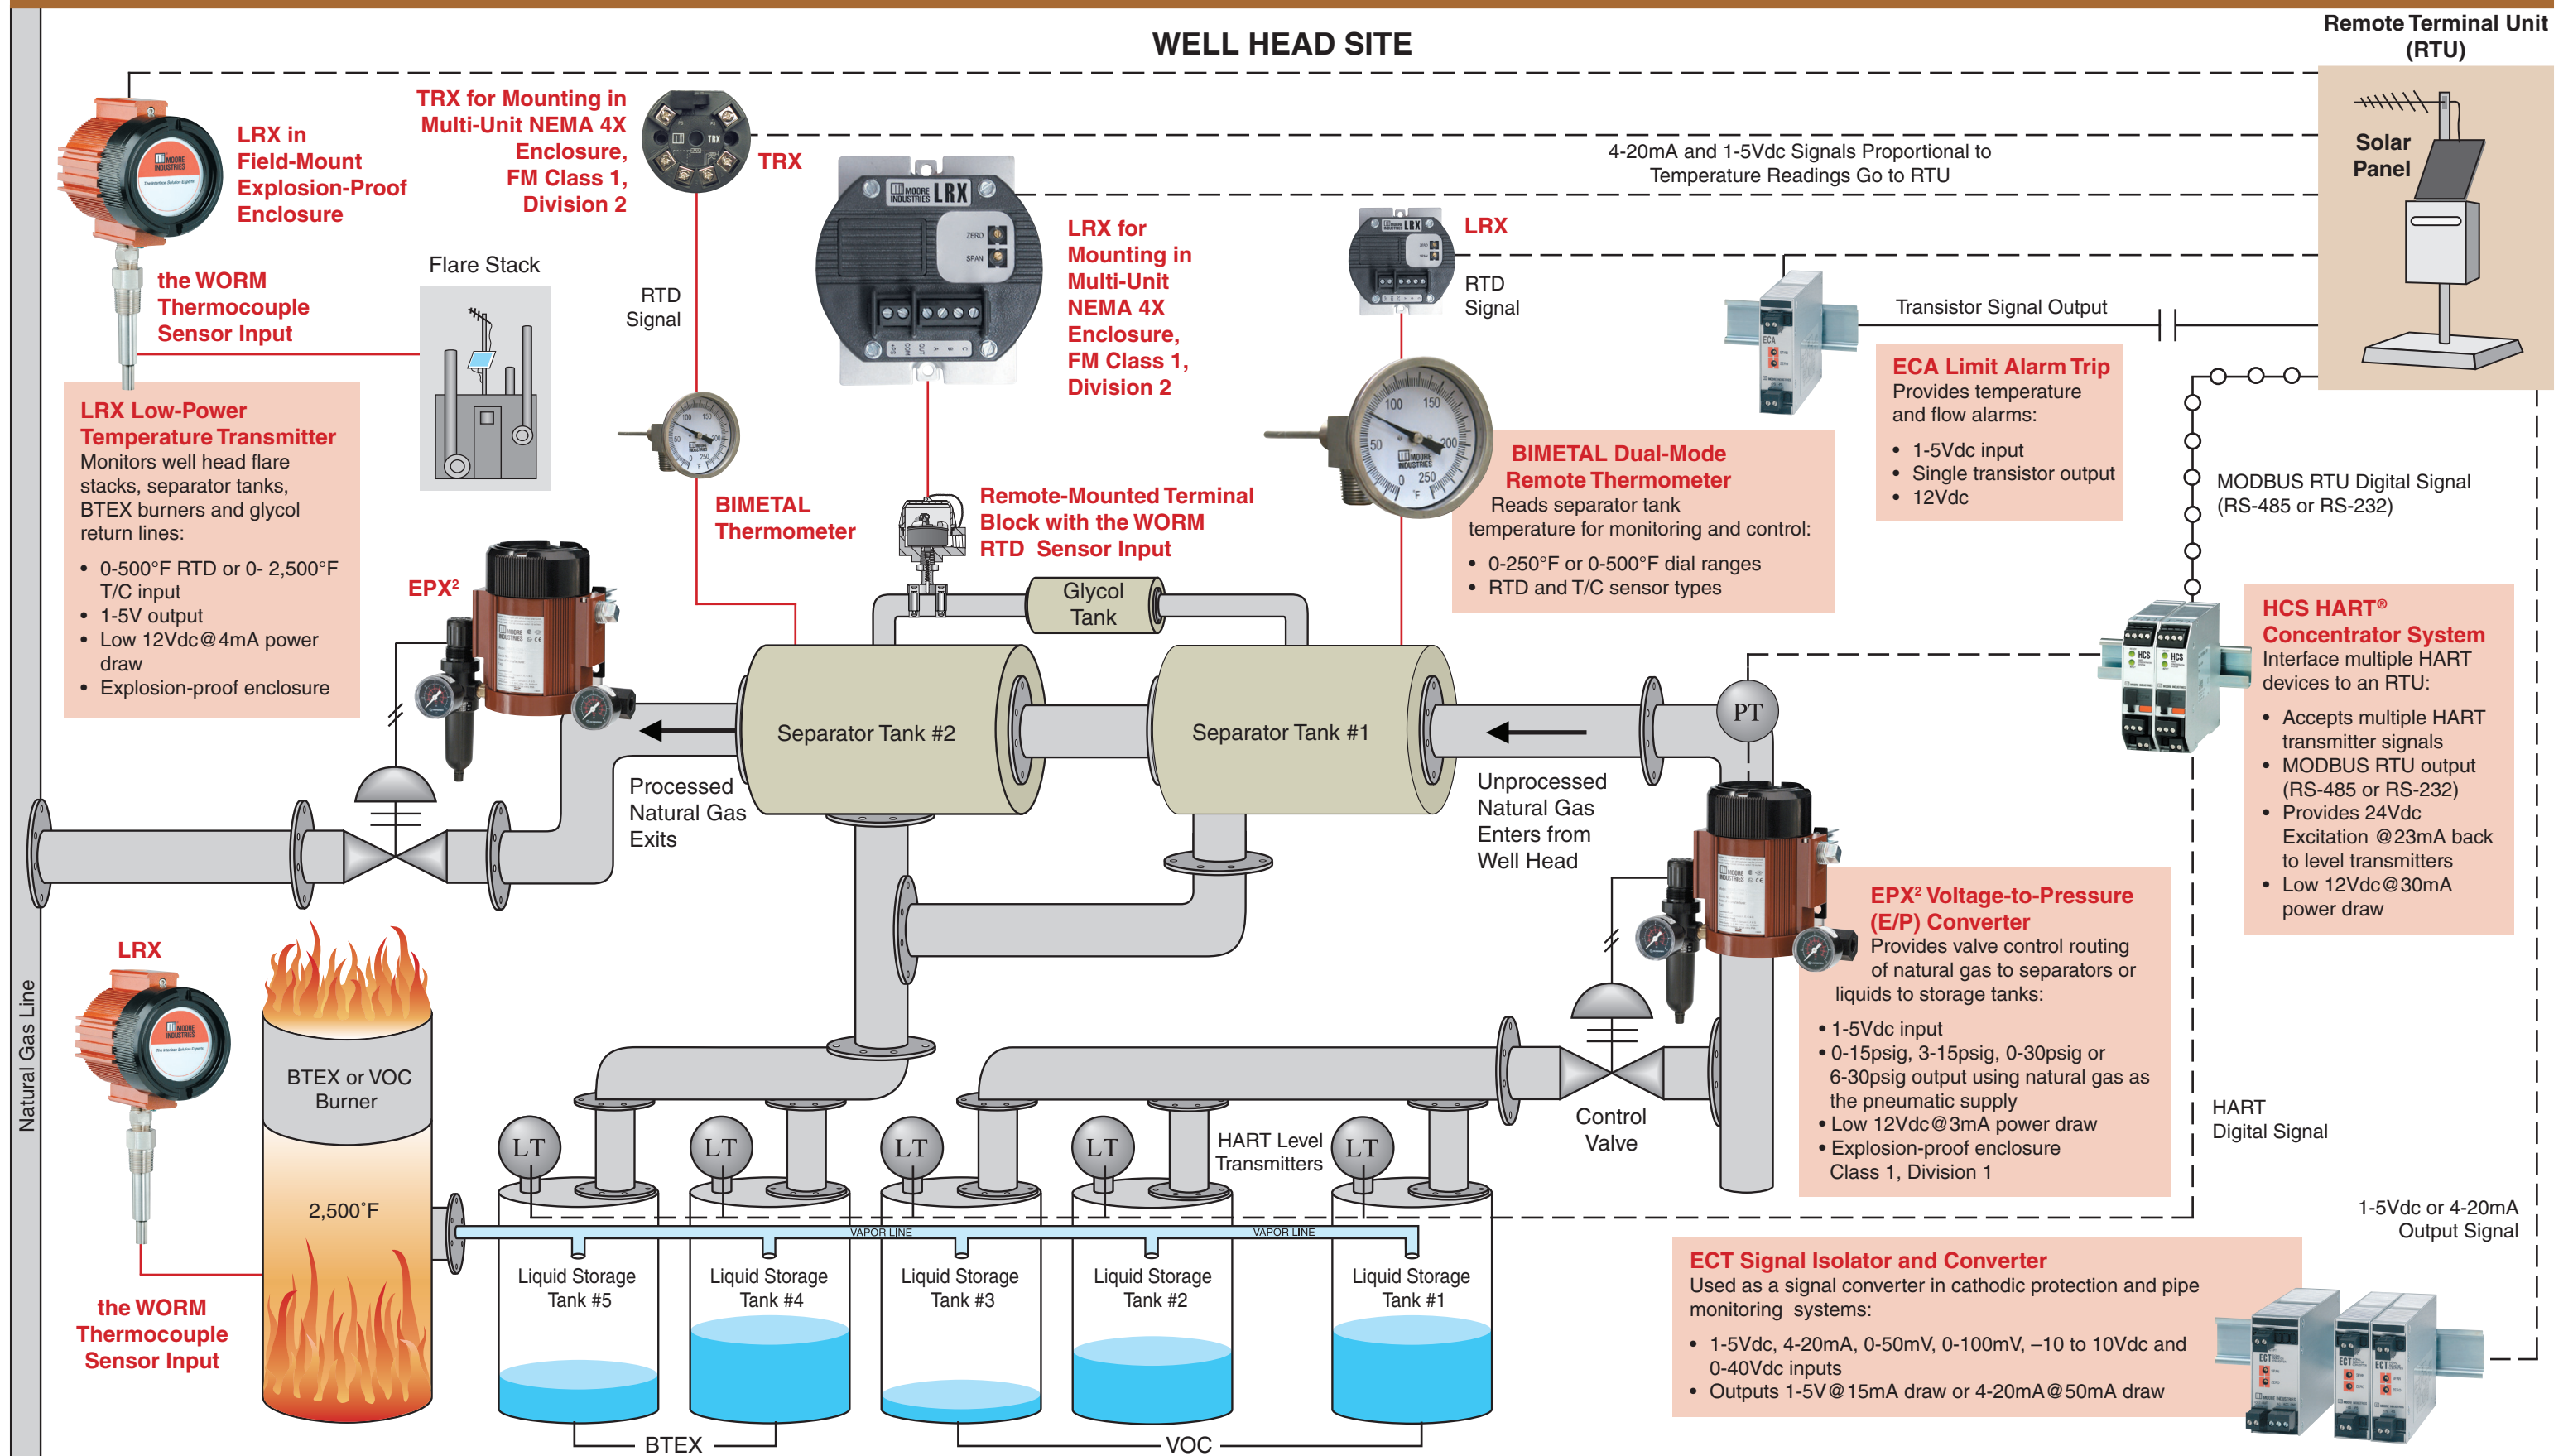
WELL HEAD SITE

Remote Terminal Unit (RTU)

Solar Panel

LRX in Field-Mount Explosion-Proof Enclosure

TRX for Mounting in Multi-Unit NEMA 4X Enclosure, FM Class 1, Division 2

TRX

4-20mA and 1-5Vdc Signals Proportional to Temperature Readings Go to RTU

LRX for Mounting in Multi-Unit NEMA 4X Enclosure, FM Class 1, Division 2

LRX

RTD Signal

the WORM Thermocouple Sensor Input

Flare Stack

RTD Signal

Transistor Signal Output

LRX Low-Power Temperature Transmitter
Monitors well head flare stacks, separator tanks, BTEX burners and glycol return lines:
• 0-500°F RTD or 0- 2,500°F T/C input
• 1-5V output
• Low 12Vdc@4mA power draw
• Explosion-proof enclosure

ECA Limit Alarm Trip
Provides temperature and flow alarms:
• 1-5Vdc input
• Single transistor output
• 12Vdc

BIMETAL Thermometer

Remote-Mounted Terminal Block with the WORM RTD Sensor Input

BIMETAL Dual-Mode Remote Thermometer
Reads separator tank temperature for monitoring and control:
• 0-250°F or 0-500°F dial ranges
• RTD and T/C sensor types

MODBUS RTU Digital Signal (RS-485 or RS-232)

EPX²

Glycol Tank

HCS HART® Concentrator System
Interface multiple HART devices to an RTU:
• Accepts multiple HART transmitter signals
• MODBUS RTU output (RS-485 or RS-232)
• Provides 24Vdc Excitation @23mA back to level transmitters
• Low 12Vdc@30mA power draw

Separator Tank #2

Separator Tank #1

PT

Processed Natural Gas Exits

Unprocessed Natural Gas Enters from Well Head

EPX² Voltage-to-Pressure (E/P) Converter
Provides valve control routing of natural gas to separators or liquids to storage tanks:
• 1-5Vdc input
• 0-15psig, 3-15psig, 0-30psig or 6-30psig output using natural gas as the pneumatic supply
• Low 12Vdc@3mA power draw
• Explosion-proof enclosure Class 1, Division 1

LRX

Natural Gas Line

BTEX or VOC Burner

2,500˚F

LT LT LT LT LT

HART Level Transmitters

Control Valve

HART Digital Signal

VAPOR LINE

VAPOR LINE

Liquid Storage Tank #5

Liquid Storage Tank #4

Liquid Storage Tank #3

Liquid Storage Tank #2

Liquid Storage Tank #1

1-5Vdc or 4-20mA Output Signal

the WORM Thermocouple Sensor Input

ECT Signal Isolator and Converter
Used as a signal converter in cathodic protection and pipe monitoring systems:
• 1-5Vdc, 4-20mA, 0-50mV, 0-100mV, –10 to 10Vdc and 0-40Vdc inputs
• Outputs 1-5V@15mA draw or 4-20mA@50mA draw

BTEX

VOC